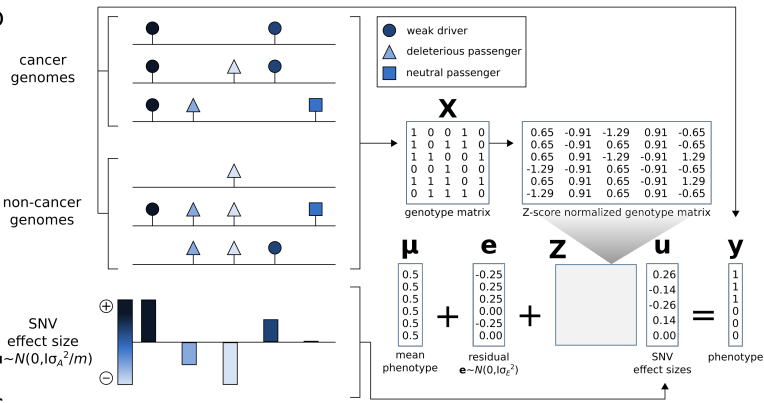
cancer genomes

non-cancer genomes

SNV effect size
$\mathbf{u} \sim N(0, I\sigma_A^2/m)$

⊕
⊖

weak driver
deleterious passenger
neutral passenger

**X**

| 1 | 0 | 0 | 1 | 0 |
|---|---|---|---|---|
| 1 | 0 | 1 | 1 | 0 |
| 1 | 1 | 0 | 0 | 1 |
| 0 | 0 | 1 | 0 | 0 |
| 1 | 1 | 1 | 0 | 1 |
| 0 | 1 | 1 | 1 | 0 |

genotype matrix

| 0.65 | -0.91 | -1.29 | 0.91 | -0.65 |
|---|---|---|---|---|
| 0.65 | -0.91 | 0.65 | 0.91 | -0.65 |
| 0.65 | 0.91 | -1.29 | -0.91 | 1.29 |
| -1.29 | -0.91 | 0.65 | -0.91 | -0.65 |
| 0.65 | 0.91 | 0.65 | -0.91 | 1.29 |
| -1.29 | 0.91 | 0.65 | 0.91 | -0.65 |

Z-score normalized genotype matrix

**μ**
0.5
0.5
0.5
0.5
0.5
0.5
mean phenotype

+

**e**
-0.25
0.25
0.25
0.00
-0.25
0.00
residual
$\mathbf{e} \sim N(0, I\sigma_E^2)$

+

**Z**

**u**
0.26
-0.14
-0.26
0.14
0.00
SNV effect sizes

=

**y**
1
1
1
0
0
0
phenotype